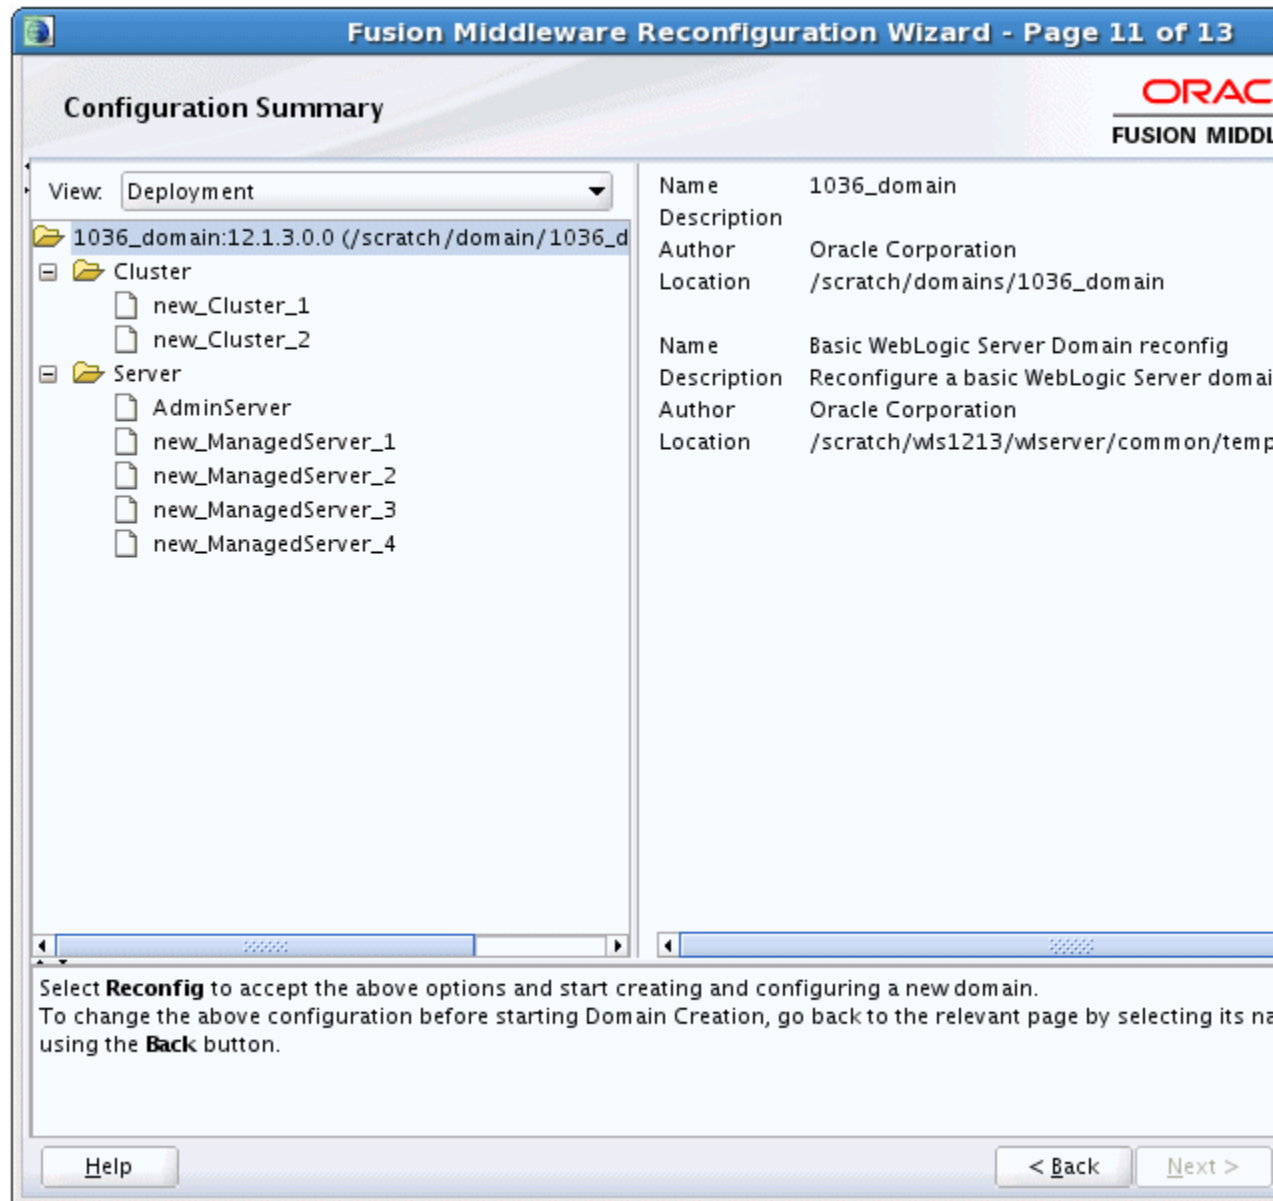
Fusion Middleware Reconfiguration Wizard - Page 11 of 13

Configuration Summary

ORAC
FUSION MIDDL

View: Deployment

1036_domain:12.1.3.0.0 (/scratch/domain/1036_d
Cluster
new_Cluster_1
new_Cluster_2
Server
AdminServer
new_ManagedServer_1
new_ManagedServer_2
new_ManagedServer_3
new_ManagedServer_4

| | |
|---|---|
| Name | 1036_domain |
| Description | |
| Author | Oracle Corporation |
| Location | /scratch/domains/1036_domain |

| | |
|---|---|
| Name | Basic WebLogic Server Domain reconfig |
| Description | Reconfigure a basic WebLogic Server domai |
| Author | Oracle Corporation |
| Location | /scratch/wls1213/wlserver/common/temp |

Select **Reconfig** to accept the above options and start creating and configuring a new domain.
To change the above configuration before starting Domain Creation, go back to the relevant page by selecting its na using the **Back** button.

Help

< Back

Next >